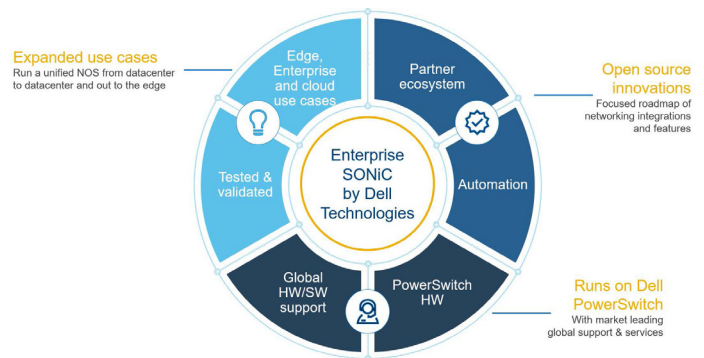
Expanded use cases
Run a unified NOS from datacenter to datacenter and out to the edge

Edge, Enterprise and cloud use cases

Partner ecosystem

Open source innovations
Focused roadmap of networking integrations and features

Tested & validated

Enterprise SONiC by Dell Technologies

Automation

Global HW/SW support

PowerSwitch HW

Runs on Dell PowerSwitch
With market leading global support & services